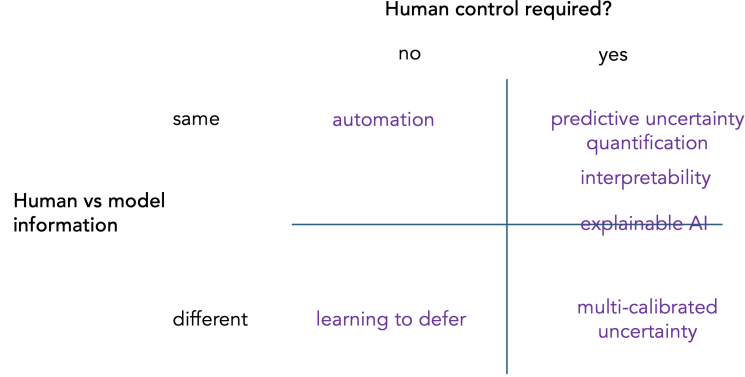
Human control required?

no

yes

same

automation

predictive uncertainty quantification

interpretability

Human vs model information

explainable AI

different

learning to defer

multi-calibrated uncertainty